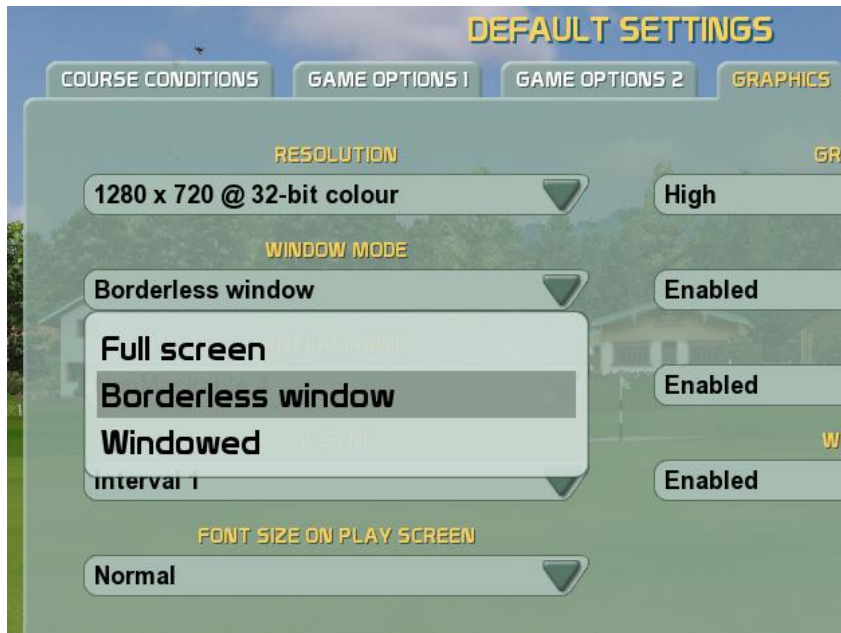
DEFAULT SETTINGS

COURSE CONDITIONS
GAME OPTIONS 1
GAME OPTIONS 2
GRAPHICS

RESOLUTION
1280 x 720 @ 32-bit colour

GR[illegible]
High

WINDOW MODE
Borderless window

Enabled

Full screen
Borderless window
Windowed

Enabled

W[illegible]
Interval 1

Enabled

FONT SIZE ON PLAY SCREEN
Normal